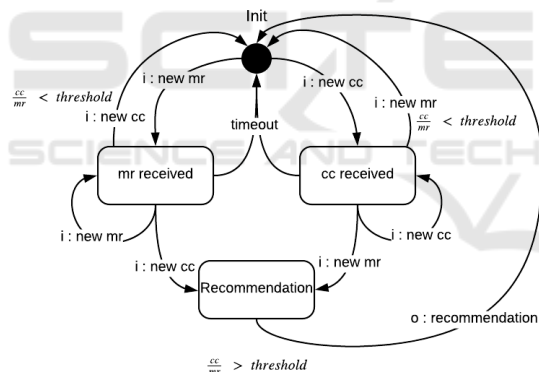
Init

$\frac{cc}{mr} < threshold$

i : new mr

i : new cc

i : new cc

timeout

i : new mr

$\frac{cc}{mr} < threshold$

mr received

cc received

i : new mr

i : new cc

i : new cc

i : new mr

Recommendation

o : recommendation

$\frac{cc}{mr} > threshold$

SCIENCE AND TECH